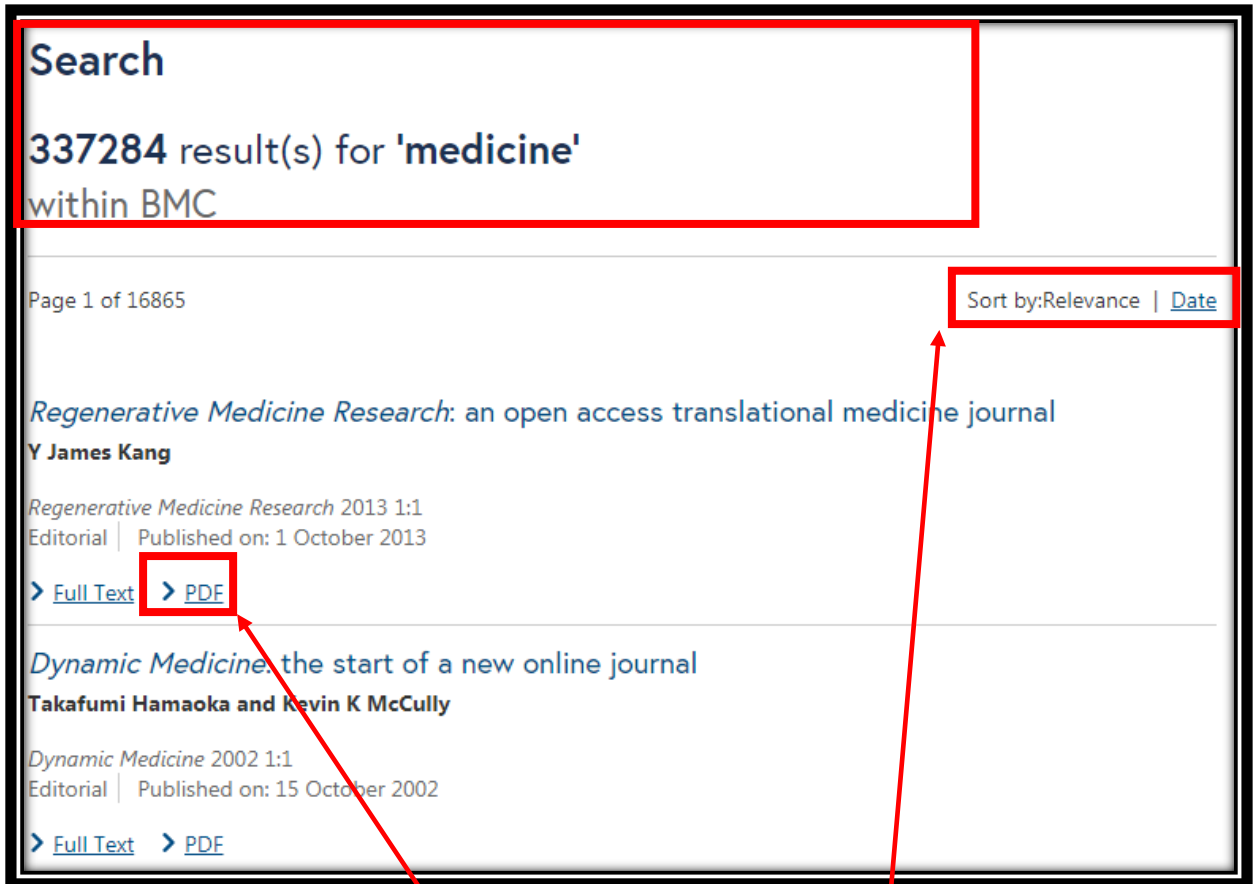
Search

337284 result(s) for 'medicine'
within BMC

Page 1 of 16865

Sort by:Relevance | Date

Regenerative Medicine Research: an open access translational medicine journal
Y James Kang

Regenerative Medicine Research 2013 1:1
Editorial | Published on: 1 October 2013

> Full Text > PDF

Dynamic Medicine: the start of a new online journal
Takafumi Hamaoka and Kevin K McCully

Dynamic Medicine 2002 1:1
Editorial | Published on: 15 October 2002

> Full Text > PDF